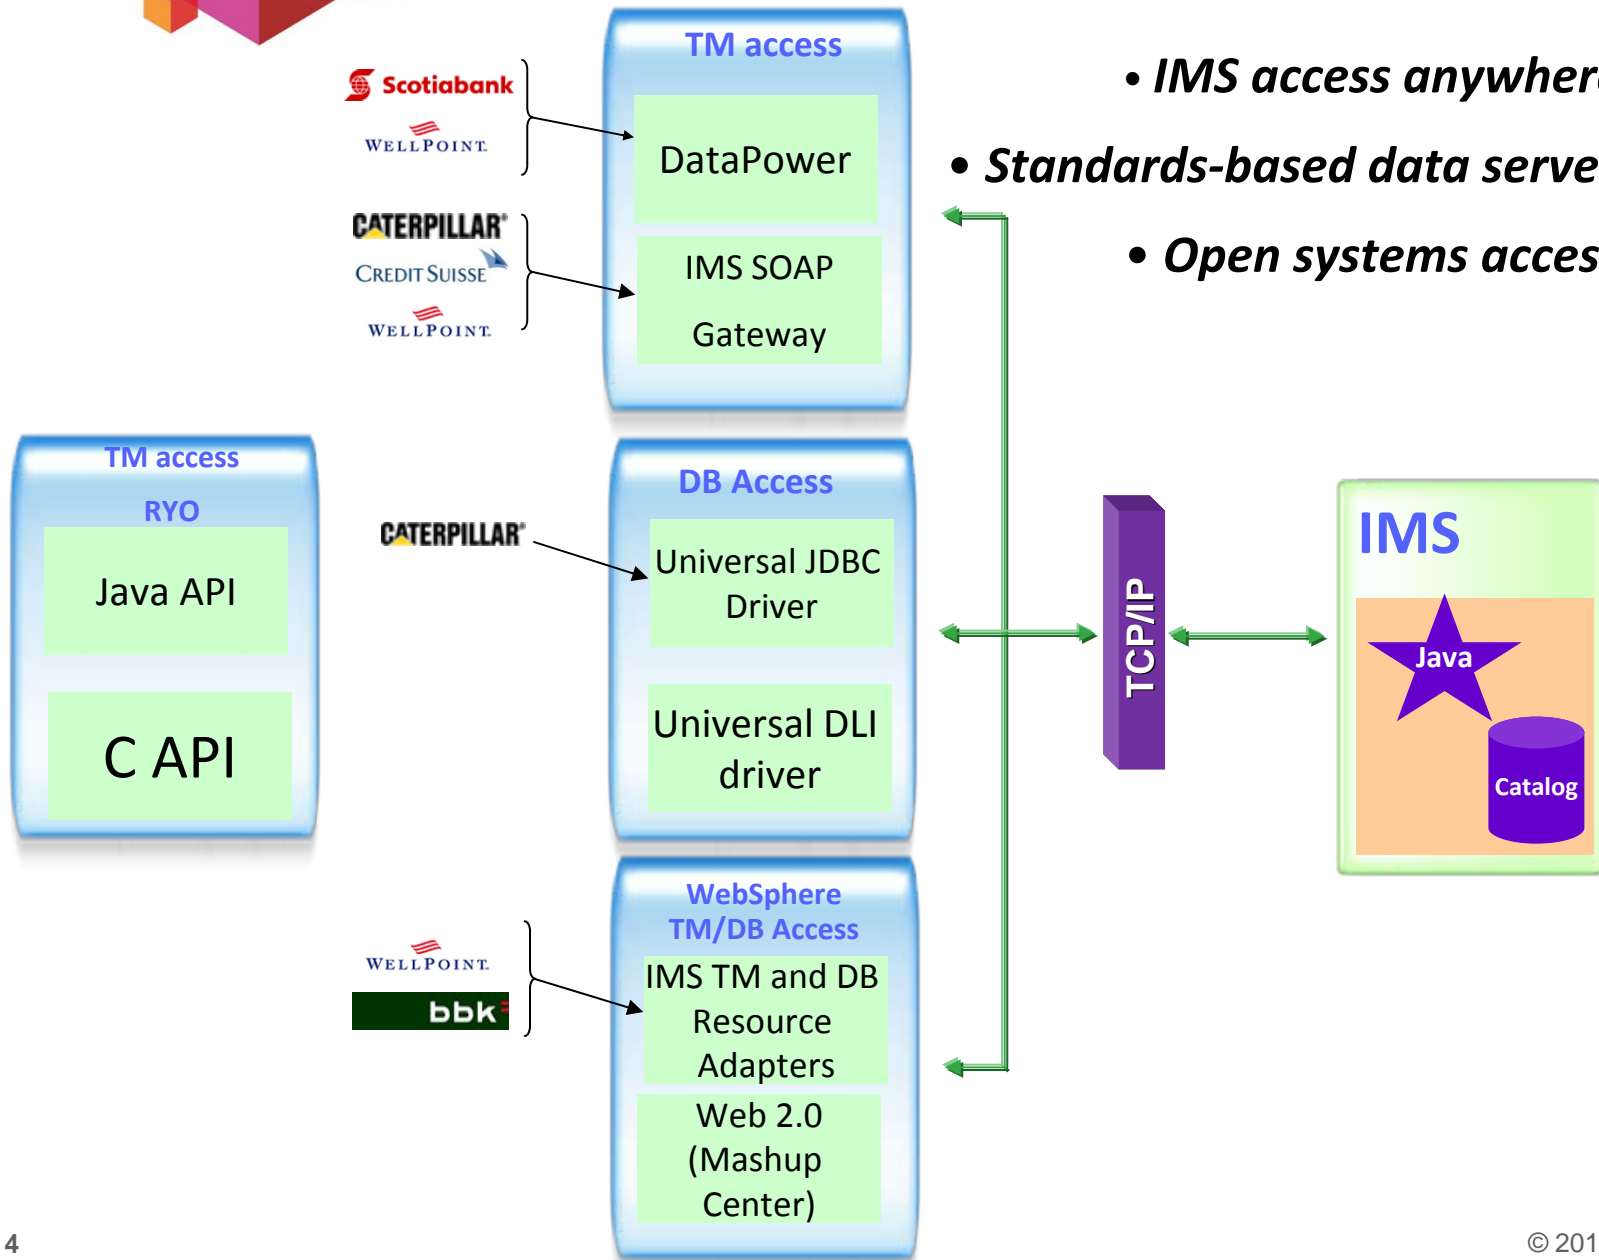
Scotiabank

WELLPOINT

CATERPILLAR

CREDIT SUISSE

WELLPOINT

TM access

DataPower

IMS SOAP Gateway

• IMS access anywher

• Standards-based data serve

• Open systems acces

TM access

RYO

Java API

C API

CATERPILLAR

DB Access

Universal JDBC Driver

Universal DLI driver

TCP/IP

IMS

Java

Catalog

WELLPOINT

bbk

WebSphere TM/DB Access

IMS TM and DB Resource Adapters

Web 2.0 (Mashup Center)

4

© 201